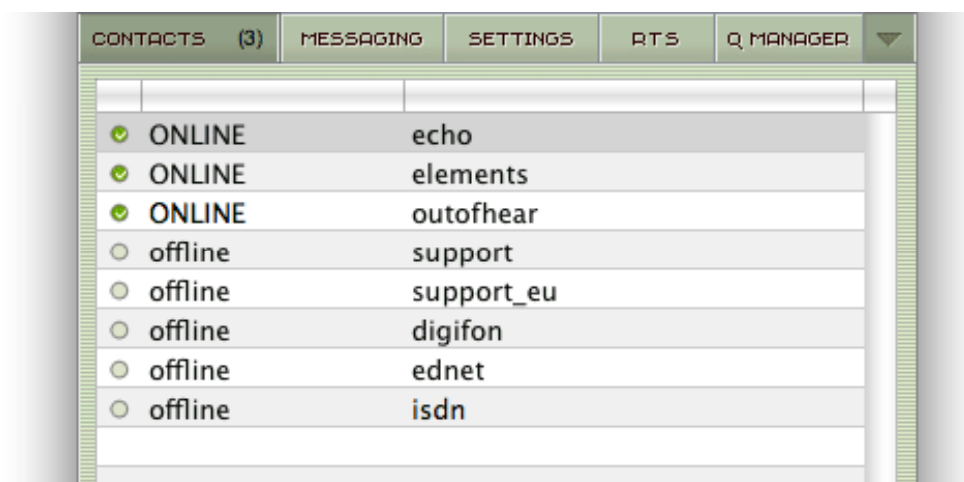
CONTACTS (3) | MESSAGING | SETTINGS | RTS | Q MANAGER

| | |
|---|---|
| ONLINE | echo |
| ONLINE | elements |
| ONLINE | outofhear |
| offline | support |
| offline | support_eu |
| offline | digifon |
| offline | ednet |
| offline | isdn |